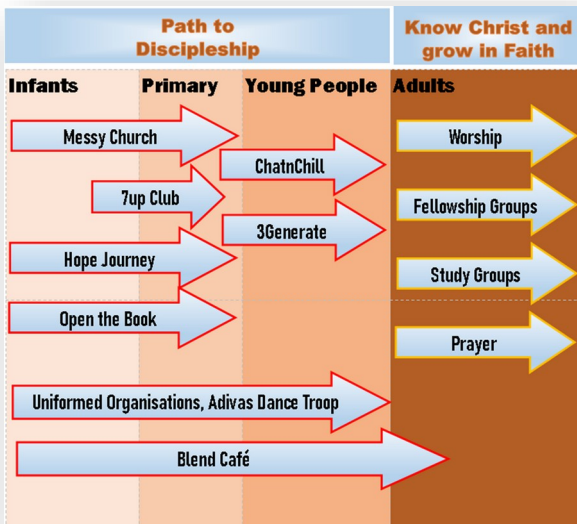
Path to Discipleship

Know Christ and grow in Faith

Infants

Primary

Young People

Adults

Messy Church

ChatnChill

7up Club

3Generate

Hope Journey

Open the Book

Uniformed Organisations, Adivas Dance Troop

Blend Café

Worship

Fellowship Groups

Study Groups

Prayer